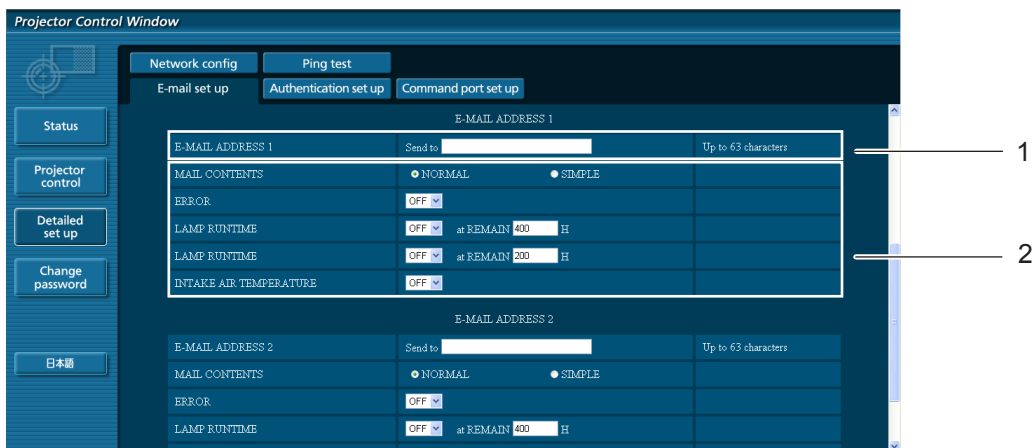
Projector Control Window

Network config
Ping test
E-mail set up
Authentication set up
Command port set up

Status
Projector control
Detailed set up
Change password
日本語

E-MAIL ADDRESS 1

| E-MAIL ADDRESS 1 | Send to | Up to 63 characters |
|---|---|---|
| MAIL CONTENTS | NORMAL SIMPLE | |
| ERROR | OFF | |
| LAMP RUNTIME | OFF at REMAIN 400 H | |
| LAMP RUNTIME | OFF at REMAIN 200 H | |
| INTAKE AIR TEMPERATURE | OFF | |

E-MAIL ADDRESS 2

| E-MAIL ADDRESS 2 | Send to | Up to 63 characters |
|---|---|---|
| MAIL CONTENTS | NORMAL SIMPLE | |
| ERROR | OFF | |
| LAMP RUNTIME | OFF at REMAIN 400 H | |

1
2